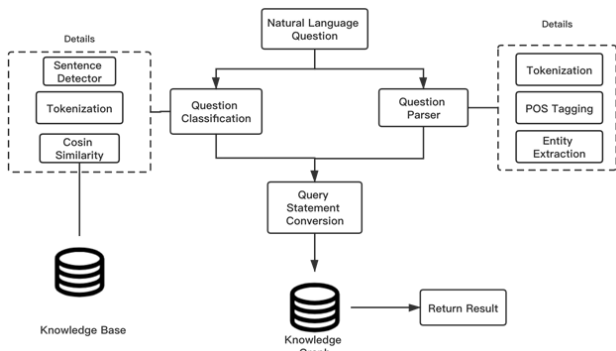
Natural Language Question

Details

Sentence Detector

Tokenization

Cosin Similarity

Question Classification

Question Parser

Details

Tokenization

POS Tagging

Entity Extraction

Query Statement Conversion

Knowledge Base

Knowledge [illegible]

Return Result